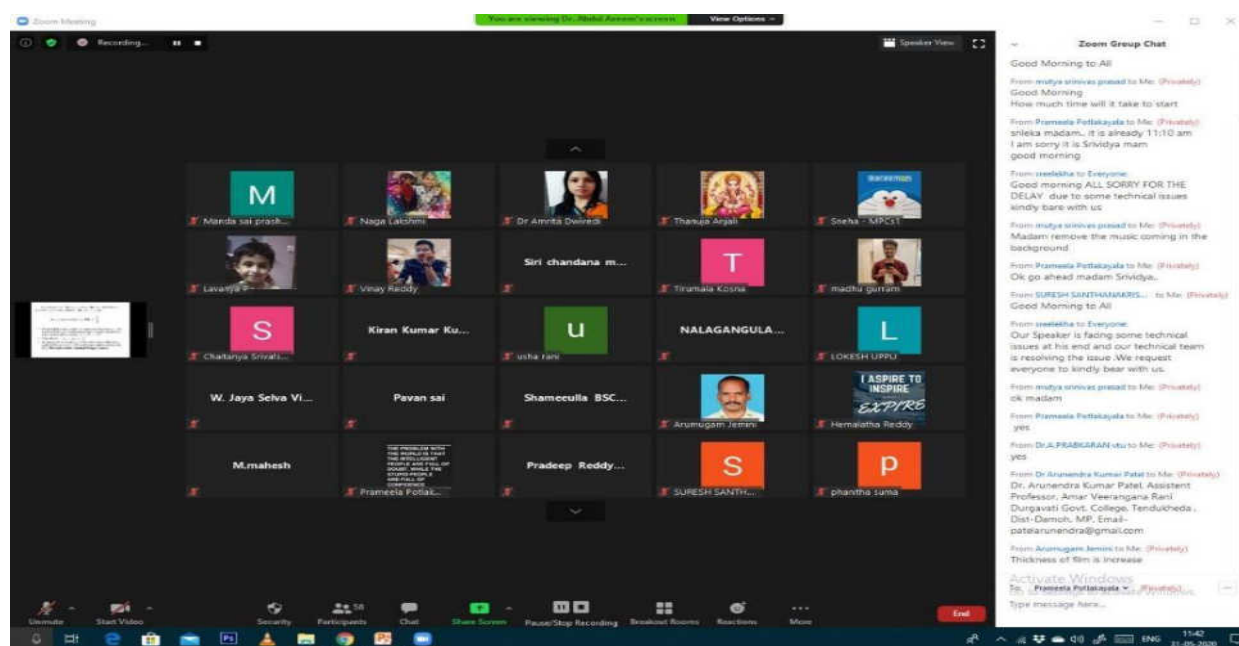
Zoom Meeting
You are viewing Dr. Abdul Azeem's screen
View Options
Recording...
Speaker View

M
Manda sai prash...
Naga Lakshmi
Dr Amrita Dwivedi
Thanuja Anjali
Sneha - MPCs1
Lavanya
Vinay Reddy
Siri chandana m...
T
Tirumala Kosna
madhu gurram
S
Chaitanya Srivats...
Kiran Kumar Ku...
u
usha rani
NALAGANGULA...
L
LOKESH UPPU
W. Jaya Selva Vi...
Pavan sai
Shameeulla BSC...
Arumugam Jemini
I ASPIRE TO INSPIRE EXPIRE
Hemalatha Reddy
M.mahesh
THE PROBLEM WITH THE WORLD IS THAT THE INTELLIGENT PEOPLE ARE FULL OF DOUBT, WHILE THE STUPID PEOPLE ARE FULL OF CONFIDENCE
Prameela Pottak...
Pradeep Reddy...
S
SURESH SANTH...
p
phanitha suma

Zoom Group Chat
Good Morning to All
From mutya srinivas prasad to Me: (Privately)
Good Morning
How much time will it take to start
From Prameela Pottakayala to Me: (Privately)
srileka madam,, it is already 11:10 am
I am sorry it is Srividya mam
good morning
From sreelekha to Everyone:
Good morning ALL SORRY FOR THE DELAY due to some technical issues kindly bare with us
From mutya srinivas prasad to Me: (Privately)
Madam remove the music coming in the background
From Prameela Pottakayala to Me: (Privately)
Ok go ahead madam Srividya..
From SURESH SANTHANAKRIS... to Me: (Privately)
Good Morning to All
From sreelekha to Everyone:
Our Speaker is facing some technical issues at his end and our technical team is resolving the issue .We request everyone to kindly bear with us.
From mutya srinivas prasad to Me: (Privately)
ok madam
From Prameela Pottakayala to Me: (Privately)
yes
From Dr.A.PRABAKARAN vtu to Me: (Privately)
yes
From Dr Arunendra Kumar Patel to Me: (Privately)
Dr. Arunendra Kumar Patel, Assistent Professor, Amar Veerangana Rani Durgavati Govt. College, Tendukheda, Dist-Damoh, MP, Email-patelarunendra@gmail.com
From Arumugam Jemini to Me: (Privately)
Thickness of film is increase
Activate Windows
To: Prameela Pottakayala (Privately)
Type message here...

Unmute
Start Video
Security
Participants 58
Chat
Share Screen
Pause/Stop Recording
Breakout Rooms
Reactions
More
End
ENG 11:42 21-05-2020